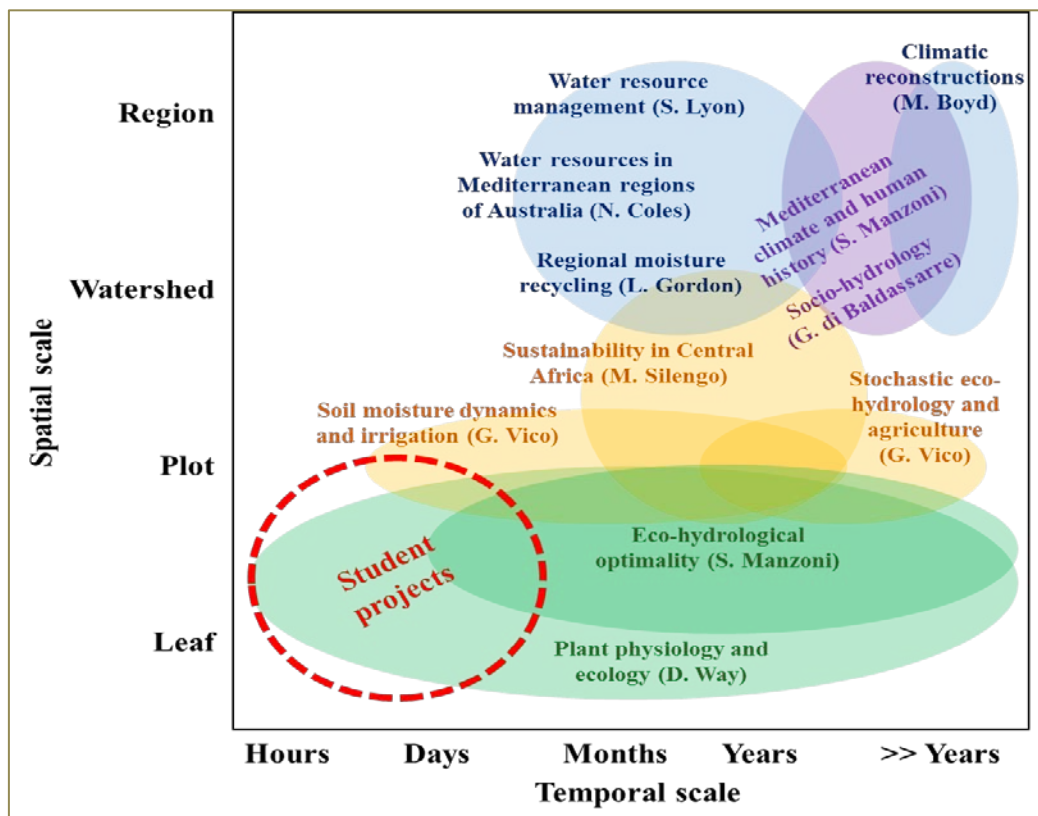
Spatial scale

Region

Watershed

Plot

Leaf

Water resource management (S. Lyon)

Climatic reconstructions (M. Boyd)

Water resources in Mediterranean regions of Australia (N. Coles)

Mediterranean climate and human history (S. Manzoni)

Regional moisture recycling (L. Gordon)

Socio-hydrology (G. di Baldassarre)

Sustainability in Central Africa (M. Silengo)

Stochastic eco-hydrology and agriculture (G. Vico)

Soil moisture dynamics and irrigation (G. Vico)

Student projects

Eco-hydrological optimality (S. Manzoni)

Plant physiology and ecology (D. Way)

Hours Days Months Years >> Years

Temporal scale